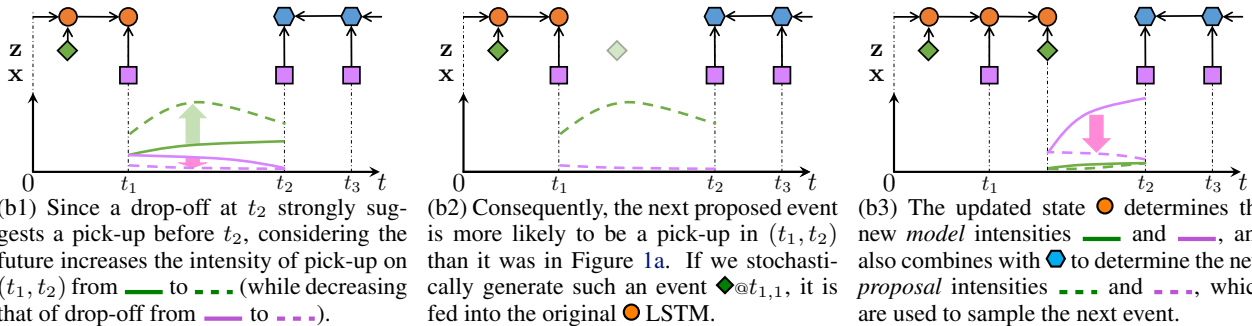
$\mathbf{z}$
$\mathbf{x}$
0 $t_1$ $t_2$ $t_3$ $t$

(b1) Since a drop-off at $t_2$ strongly suggests a pick-up before $t_2$, considering the future increases the intensity of pick-up on $(t_1, t_2)$ from to (while decreasing that of drop-off from to ).

$\mathbf{z}$
$\mathbf{x}$
0 $t_1$ $t_2$ $t_3$ $t$

(b2) Consequently, the next proposed event is more likely to be a pick-up in $(t_1, t_2)$ than it was in Figure 1a. If we stochastically generate such an event @$t_{1,1}$, it is fed into the original LSTM.

$\mathbf{z}$
$\mathbf{x}$
0 $t_1$ $t_2$ $t_3$ $t$

(b3) The updated state determines the new *model* intensities and , and also combines with to determine the new *proposal* intensities and , which are used to sample the next event.